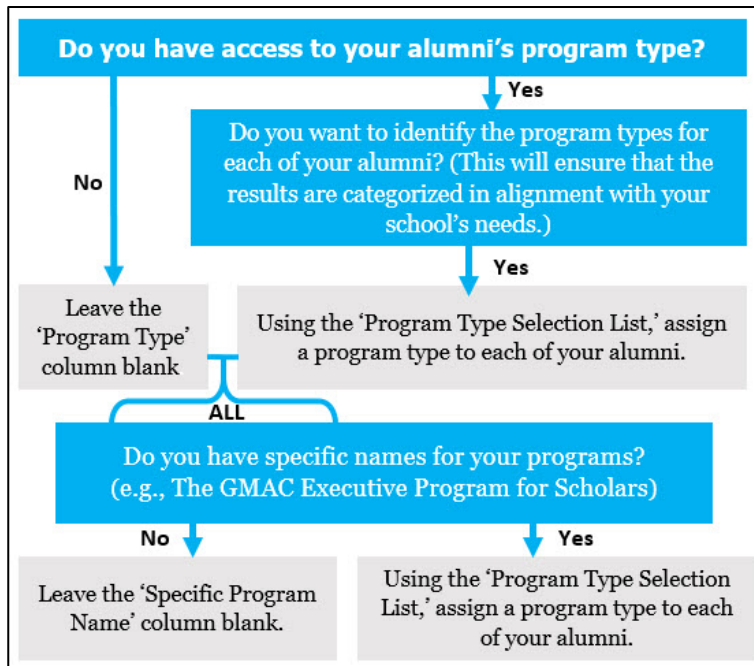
Do you have access to your alumni's program type?

Yes

Do you want to identify the program types for each of your alumni? (This will ensure that the results are categorized in alignment with your school's needs.)

No

Yes

Leave the 'Program Type' column blank

Using the 'Program Type Selection List,' assign a program type to each of your alumni.

ALL

Do you have specific names for your programs? (e.g., The GMAC Executive Program for Scholars)

No

Yes

Leave the 'Specific Program Name' column blank.

Using the 'Program Type Selection List,' assign a program type to each of your alumni.